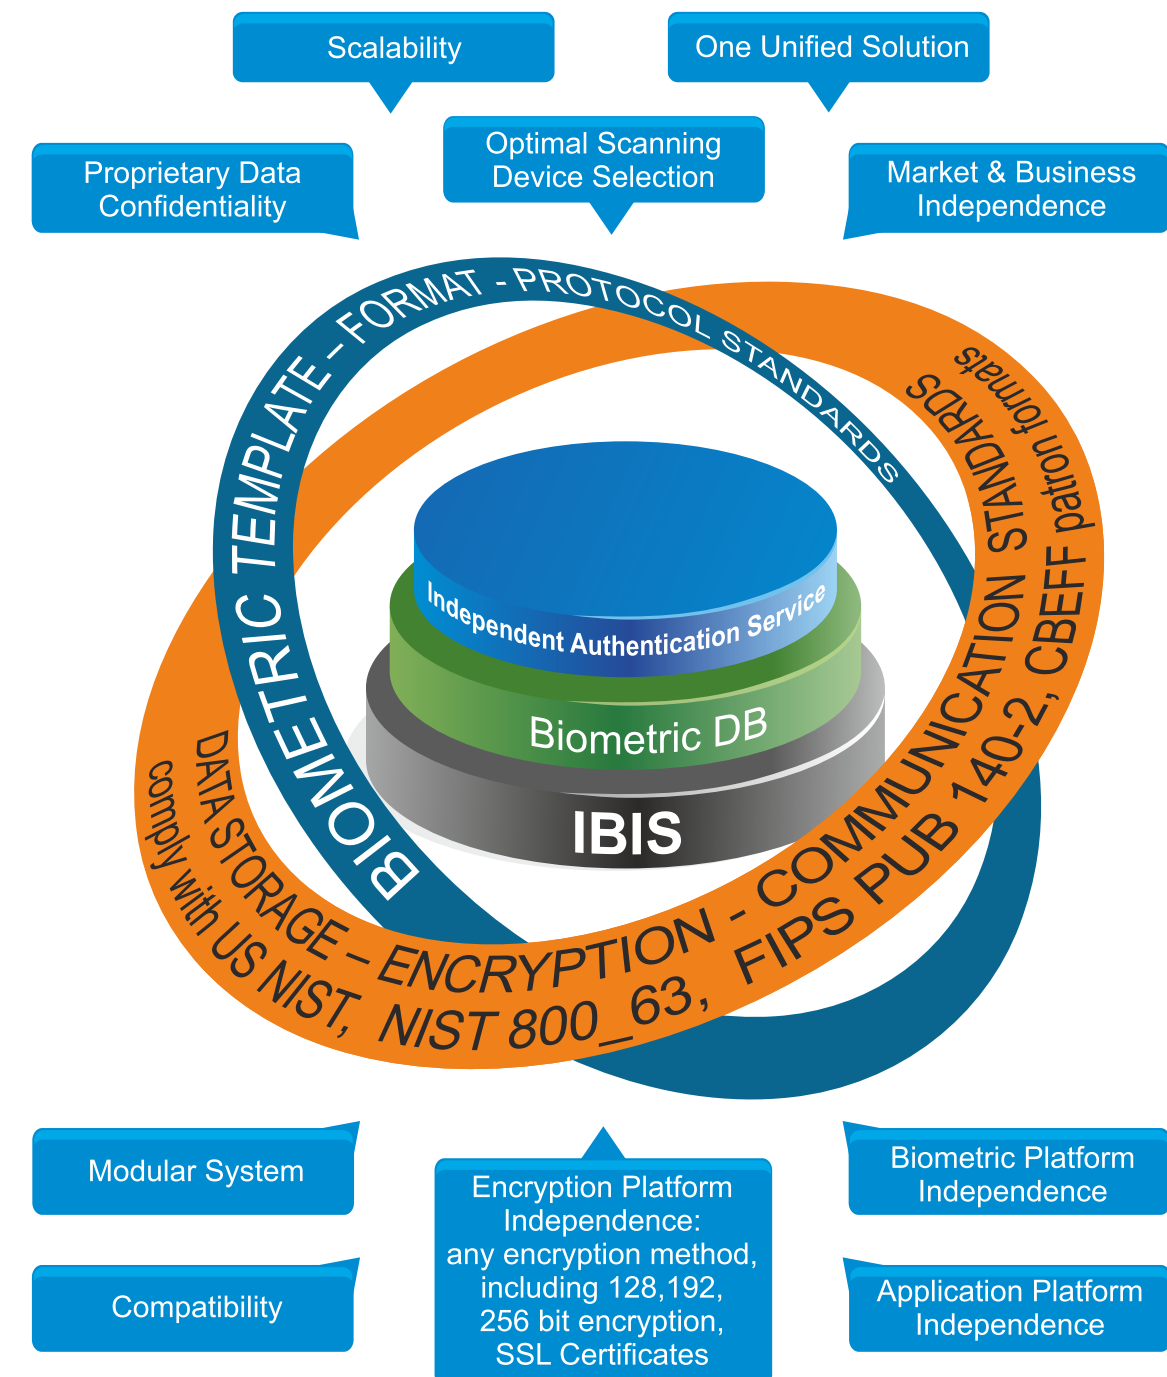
Scalability

One Unified Solution

Proprietary Data Confidentiality

Optimal Scanning Device Selection

Market & Business Independence

BIOMETRIC TEMPLATE - FORMAT - PROTOCOL STANDARDS

DATA STORAGE - ENCRYPTION - COMMUNICATION STANDARDS

comply with US NIST, NIST 800_63, FIPS PUB 140-2, CBEFF patron formats

Independent Authentication Service

Biometric DB

IBIS

Modular System

Encryption Platform Independence: any encryption method, including 128,192, 256 bit encryption, SSL Certificates

Biometric Platform Independence

Compatibility

Application Platform Independence